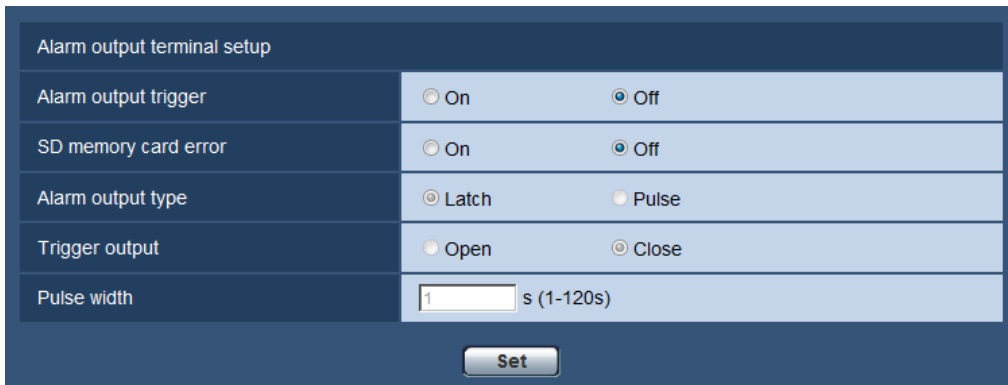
Alarm output terminal setup

| | | |
|---|---|---|
| Alarm output trigger | On | Off |
| SD memory card error | On | Off |
| Alarm output type | Latch | Pulse |
| Trigger output | Open | Close |
| Pulse width | 1 s (1-120s) | |

Set